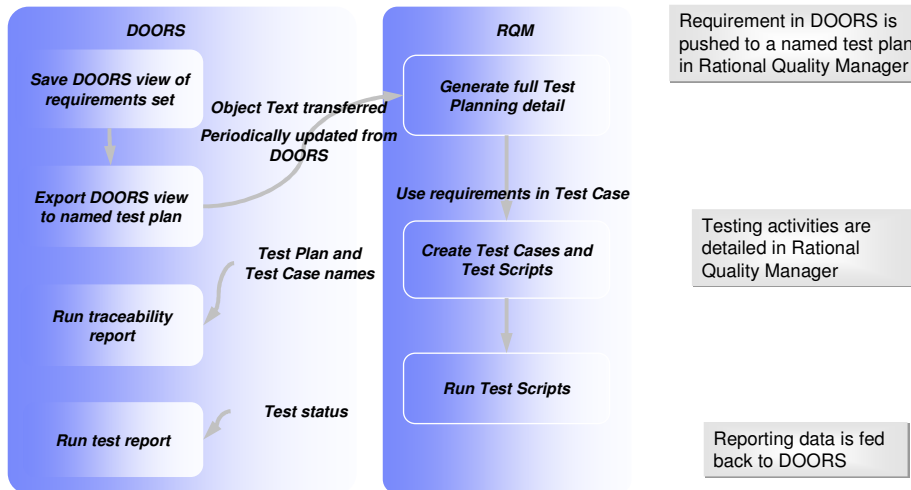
DOORS

Save DOORS view of requirements set

Export DOORS view to named test plan

Run traceability report

Run test report

Object Text transferred

Periodically updated from DOORS

Test Plan and Test Case names

Test status

RQM

Generate full Test Planning detail

Use requirements in Test Case

Create Test Cases and Test Scripts

Run Test Scripts

Requirement in DOORS is pushed to a named test plan in Rational Quality Manager

Testing activities are detailed in Rational Quality Manager

Reporting data is fed back to DOORS